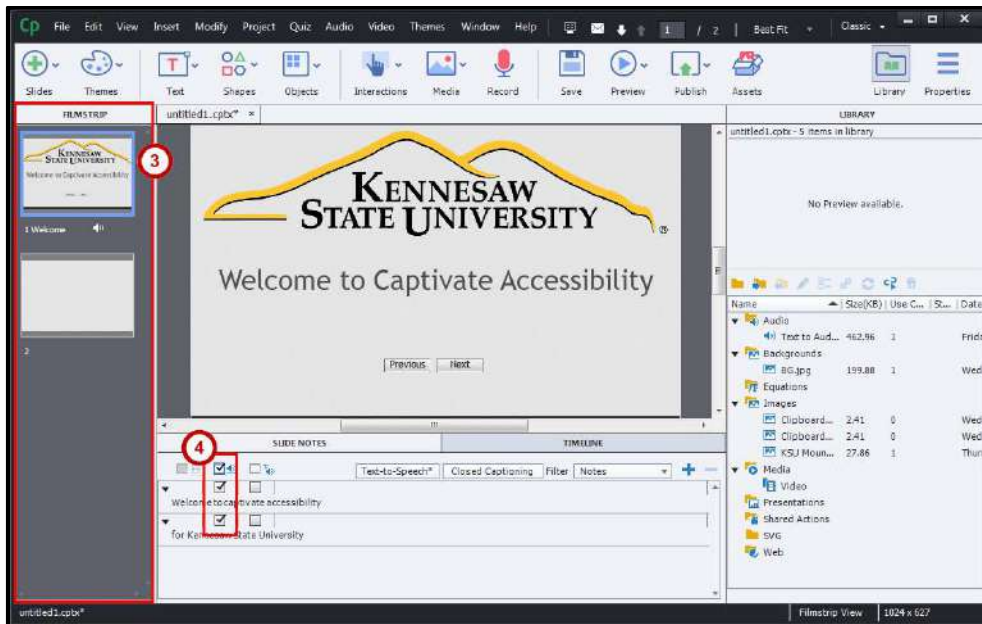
Cp File Edit View Insert Modify Project Quiz Audio Video Themes Window Help 1 / 2 Best Fit Classic

Slides Themes Text Shapes Objects Interactions Media Record Save Preview Publish Assets Library Properties

FILMSTRIP

KENNESAW STATE UNIVERSITY Welcome to Captivate Accessibility

3

1 Welcome

2

untitled1.cptx* ×

KENNESAW STATE UNIVERSITY

Welcome to Captivate Accessibility

Previous Next

SLIDE NOTES

TIMELINE

4

Text-to-Speech* Closed Captioning Filter Notes

Welcome to captivate accessibility

for Kennesaw State University

LIBRARY

untitled1.cptx - 5 items in library

No Preview available.

| Name | Size(KB) | Use C... | St... | Date |
|---|---|---|---|---|
| Audio | | | | |
| Text to Aud... | 462.96 | 1 | | Frida |
| Backgrounds | | | | |
| BG.jpg | 199.88 | 1 | | Wed |
| Equations | | | | |
| Images | | | | |
| Clipboard... | 2.41 | 0 | | Wed |
| Clipboard... | 2.41 | 0 | | Wed |
| KSU Moun... | 27.86 | 1 | | Thur |
| Media | | | | |
| Video | | | | |
| Presentations | | | | |
| Shared Actions | | | | |
| SVG | | | | |
| Web | | | | |

untitled1.cptx*

Filmstrip View 1024 x 627